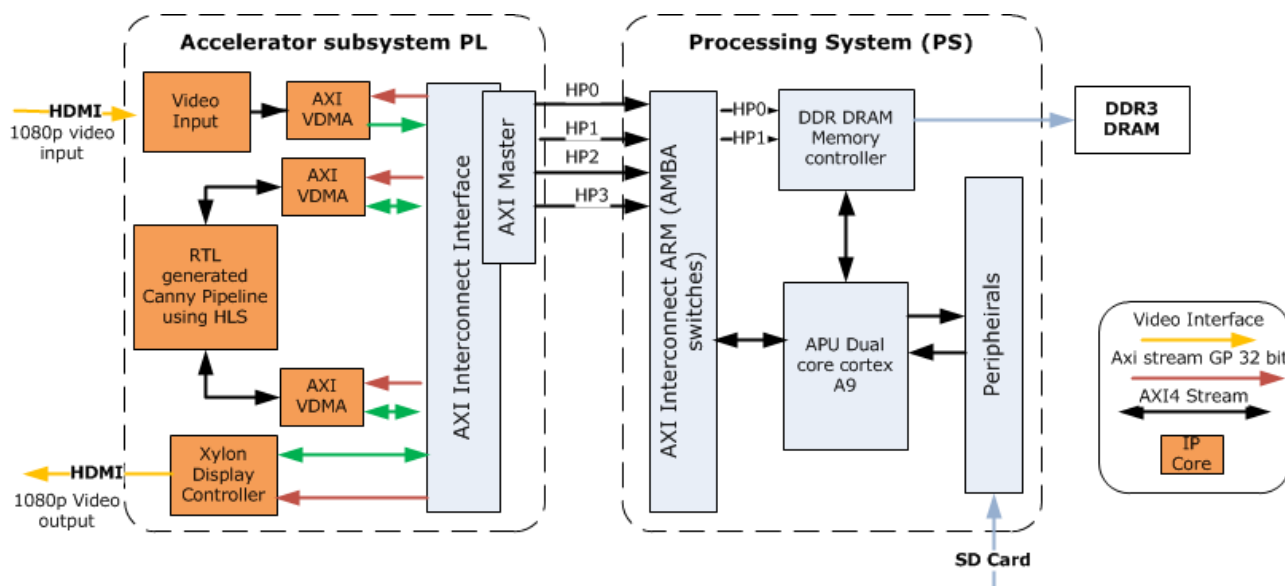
Accelerator subsystem PL

Processing System (PS)

HDMI
1080p video input

Video Input

AXI VDMA

AXI VDMA

RTL generated Canny Pipeline using HLS

AXI VDMA

Xylon Display Controller

HDMI
1080p Video output

AXI Interconnect Interface

AXI Master

HP0
HP1
HP2
HP3

AXI Interconnect ARM (AMBA switches)

HP0
HP1

DDR DRAM Memory controller

DDR3 DRAM

APU Dual core cortex A9

Peripheirals

SD Card

Video Interface
Axi stream GP 32 bit
AXI4 Stream
IP Core